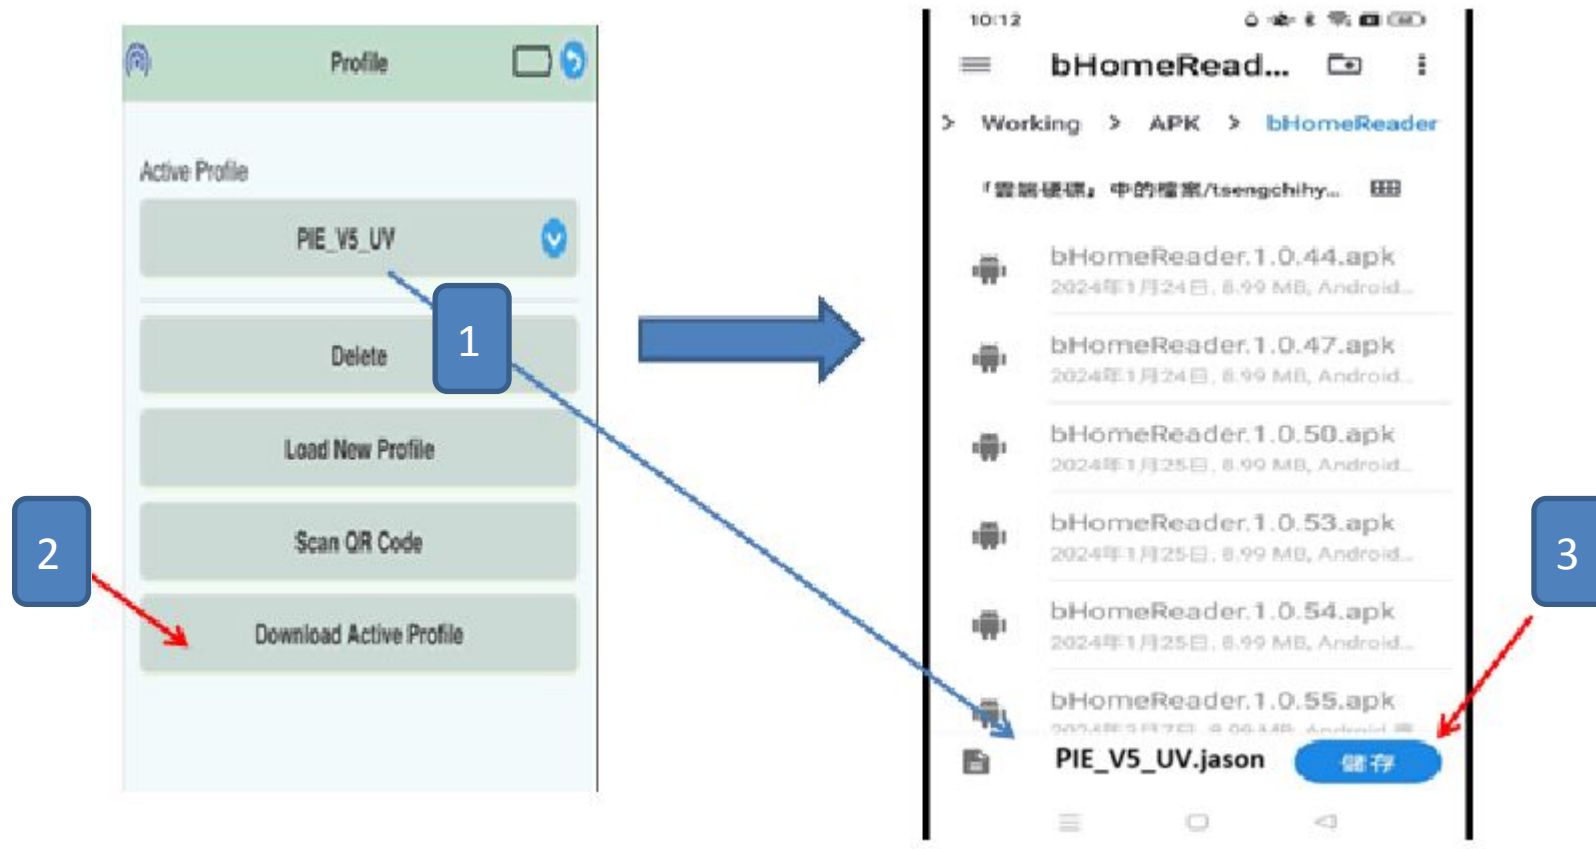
Profile

Active Profile

PIE_V5_UV

Delete

Load New Profile

Scan QR Code

Download Active Profile

1

2

10:12

bHomeRead...

> Working > APK > bHomeReader

「雲端硬碟」中的檔案/tsengchihy...

bHomeReader.1.0.44.apk
2024年1月24日, 8.99 MB, Android...

bHomeReader.1.0.47.apk
2024年1月24日, 8.99 MB, Android...

bHomeReader.1.0.50.apk
2024年1月25日, 8.99 MB, Android...

bHomeReader.1.0.53.apk
2024年1月25日, 8.99 MB, Android...

bHomeReader.1.0.54.apk
2024年1月25日, 8.99 MB, Android...

bHomeReader.1.0.55.apk
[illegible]

PIE_V5_UV.jason

儲存

3